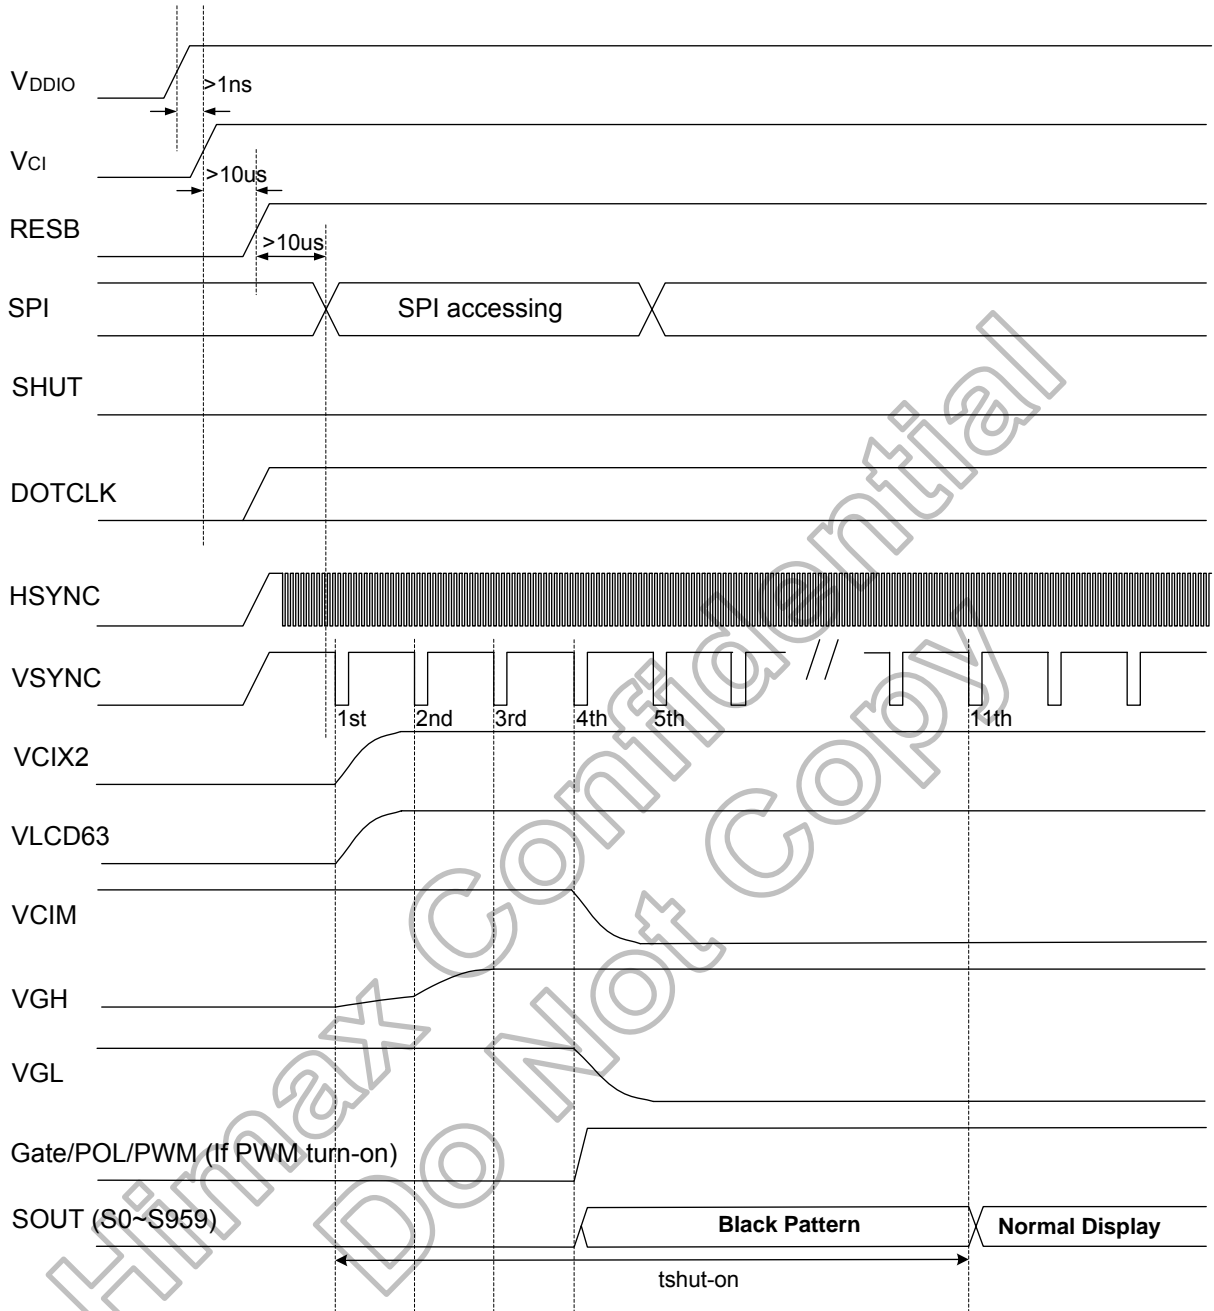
$V_{DDIO}$

>1ns

$V_{CI}$

>10us

RESB

>10us

SPI

SPI accessing

SHUT

DOTCLK

HSYNC

VSYNC

//

1st 2nd 3rd 4th 5th 11th

VCIX2

VLCD63

VCIM

VGH

VGL

Gate/POL/PWM (If PWM turn-on)

SOUT (S0~S959)

Black Pattern

Normal Display

tshut-on

Himax Confidential

Do Not Copy